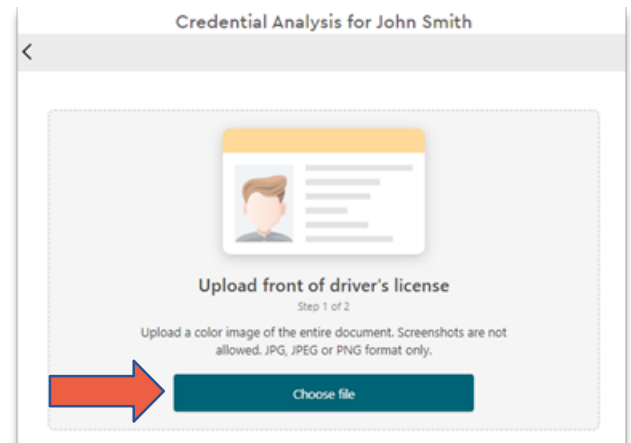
Credential Analysis for John Smith

<

Upload front of driver's license

Step 1 of 2

Upload a color image of the entire document. Screenshots are not allowed. JPG, JPEG or PNG format only.

Choose file